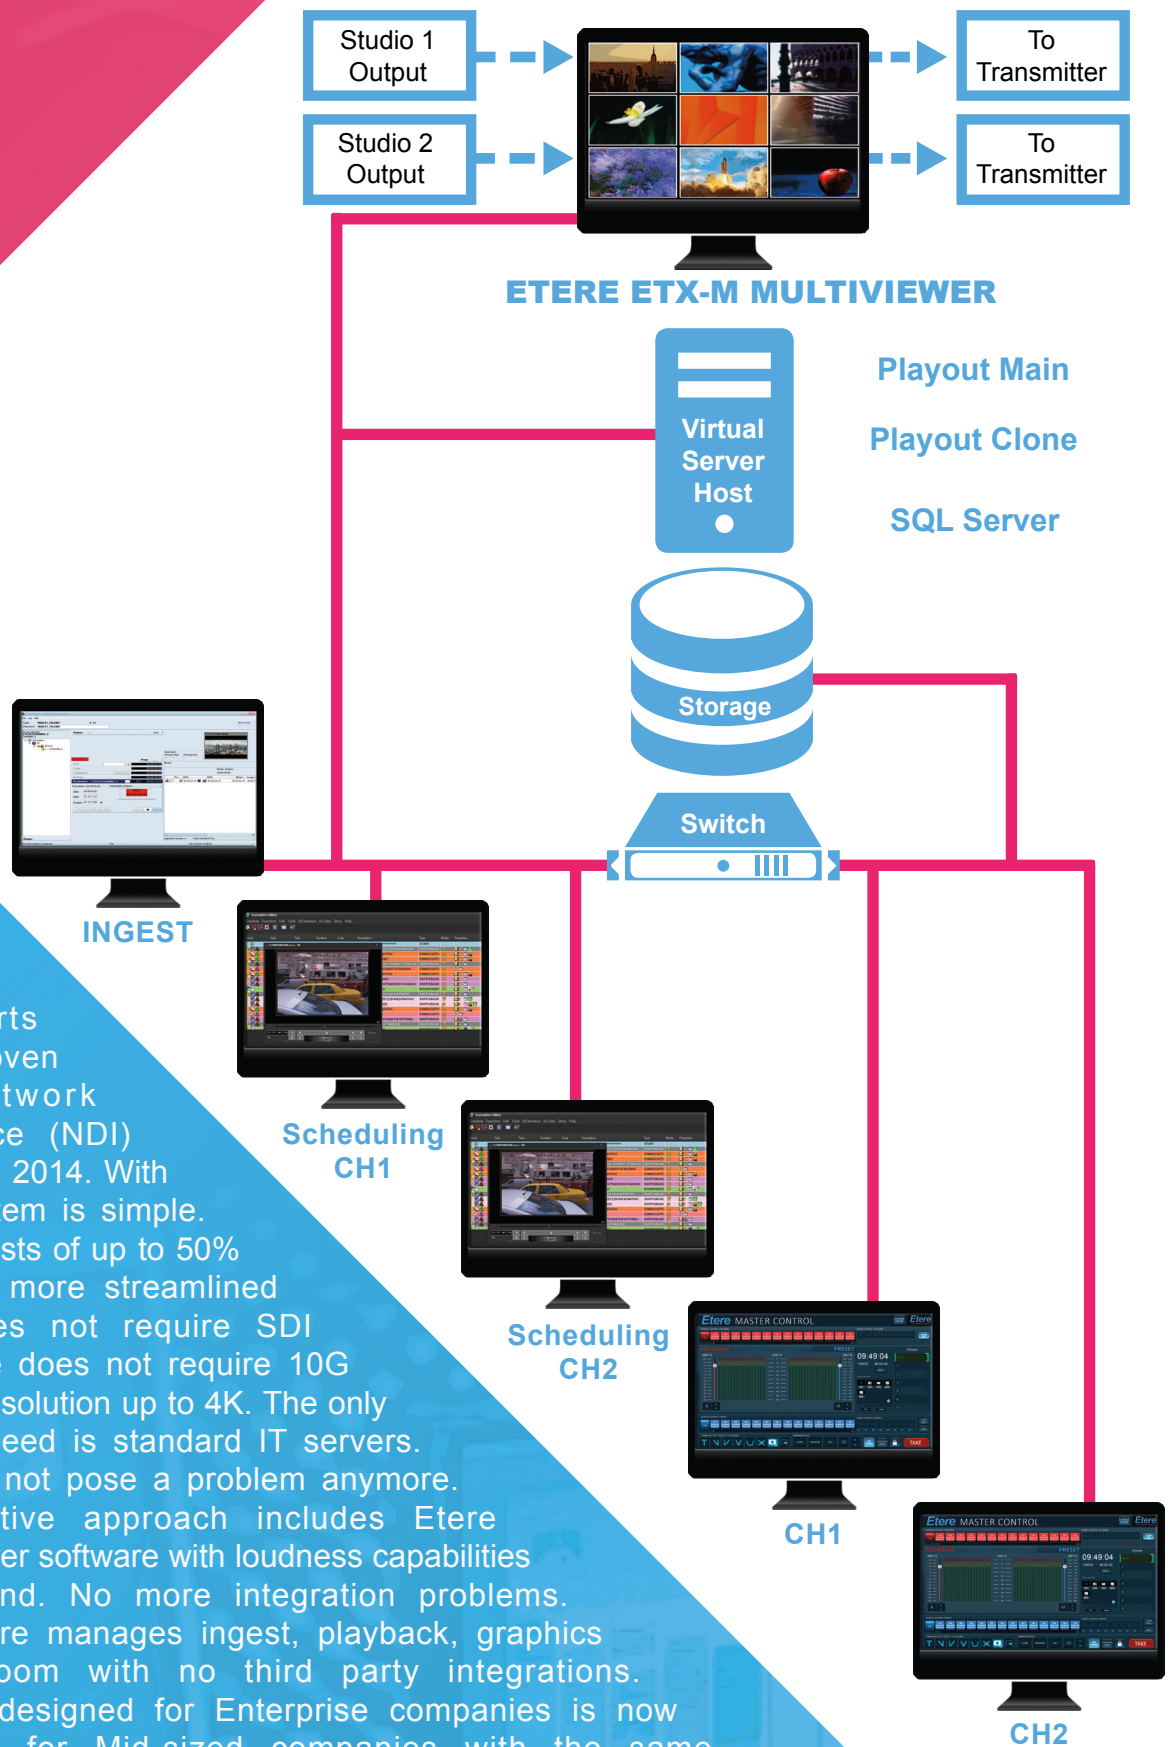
Studio 1 Output

Studio 2 Output

To Transmitter

To Transmitter

ETERE ETX-M MULTIVIEWER

Virtual Server Host

Playout Main

Playout Clone

SQL Server

Storage

Switch

INGEST

Scheduling CH1

Scheduling CH2

Etere MASTER CONTROL

CH1

Etere MASTER CONTROL

CH2

rts
oven
twork
ce (NDI)
2014. With
em is simple.
sts of up to 50%
more streamlined
es not require SDI
does not require 10G
solution up to 4K. The only
eed is standard IT servers.
not pose a problem anymore.
tive approach includes Etere
er software with loudness capabilities
nd. No more integration problems.
re manages ingest, playback, graphics
oom with no third party integrations.
designed for Enterprise companies is now
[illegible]